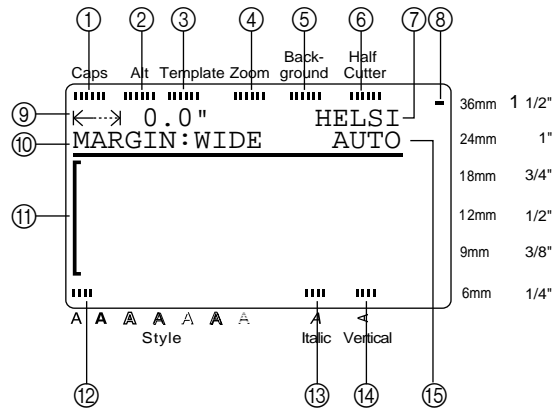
① ② ③ ④ ⑤ ⑥ ⑦ ⑧

Caps Alt Template Zoom Back-ground Half Cutter

⑨ 0.0" HELSI

⑩ MARGIN:WIDE AUTO

⑪

36mm 1 1/2"
24mm 1"
18mm 3/4"
12mm 1/2"
9mm 3/8"
6mm 1/4"

A A A A A A A
Style
Italic Vertical

⑫ ⑬ ⑭ ⑮